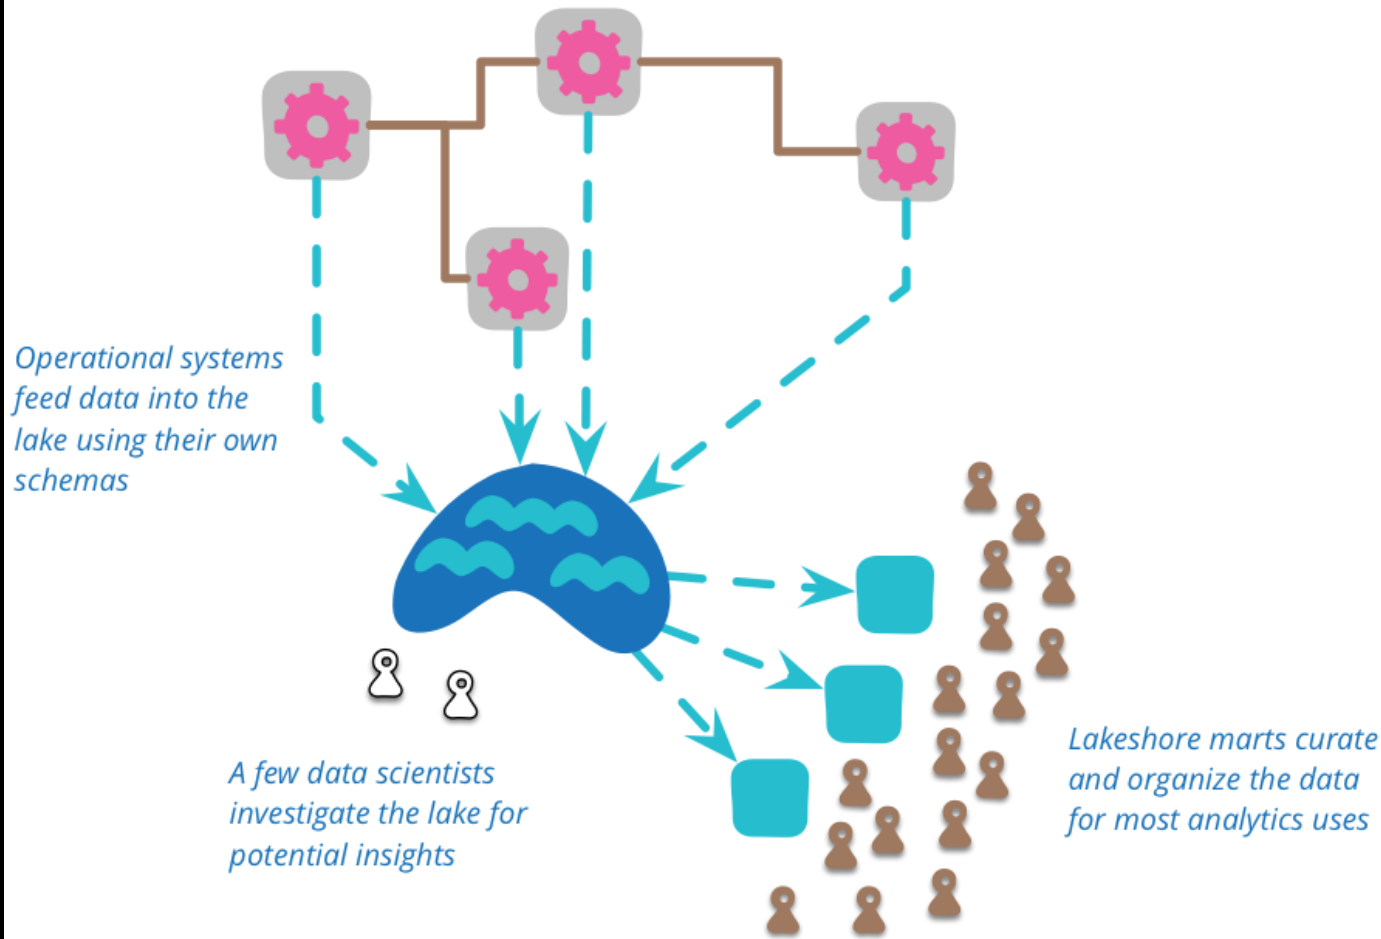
Operational systems feed data into the lake using their own schemas

A few data scientists investigate the lake for potential insights

Lakeshore marts curate and organize the data for most analytics uses